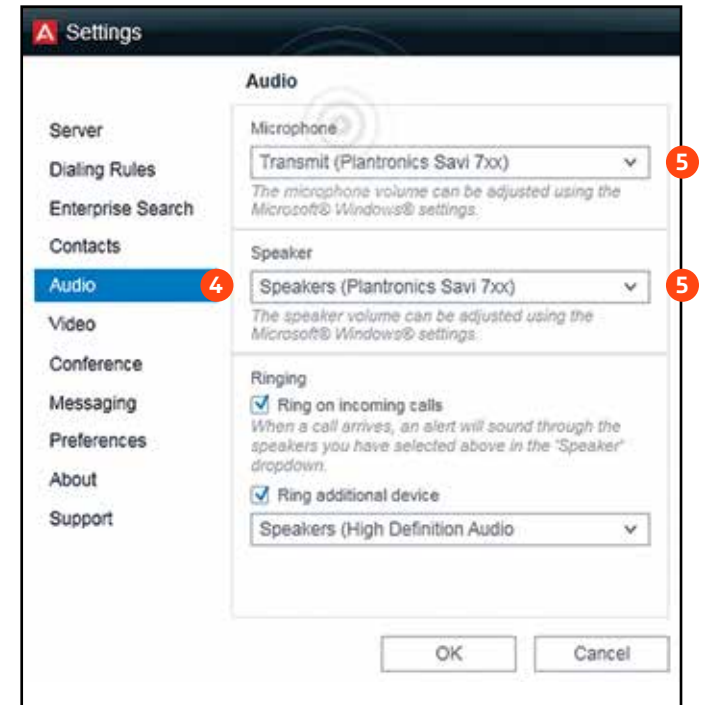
Settings

Audio

Server
Dialing Rules
Enterprise Search
Contacts
Audio
Video
Conference
Messaging
Preferences
About
Support

4

Microphone
Transmit (Plantronics Savi 7xx)
5
The microphone volume can be adjusted using the Microsoft® Windows® settings.

Speaker
Speakers (Plantronics Savi 7xx)
5
The speaker volume can be adjusted using the Microsoft® Windows® settings.

Ringing
Ring on incoming calls
When a call arrives, an alert will sound through the speakers you have selected above in the 'Speaker' dropdown.
Ring additional device
Speakers (High Definition Audio

OK
Cancel